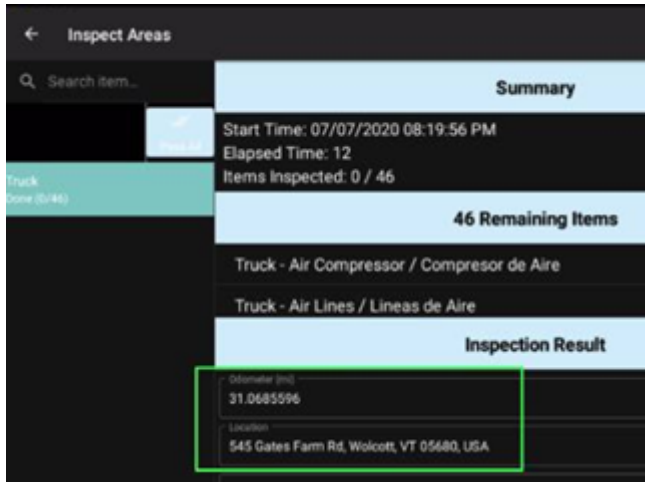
Inspect Areas

Search item...

Pass All

Truck
Done (0/46)

Summary

Start Time: 07/07/2020 08:19:56 PM
Elapsed Time: 12
Items Inspected: 0 / 46

46 Remaining Items

Truck - Air Compressor / Compresor de Aire

Truck - Air Lines / Lineas de Aire

Inspection Result

Odometer (mi)
31.0685596

Location
545 Gates Farm Rd, Wolcott, VT 05680, USA